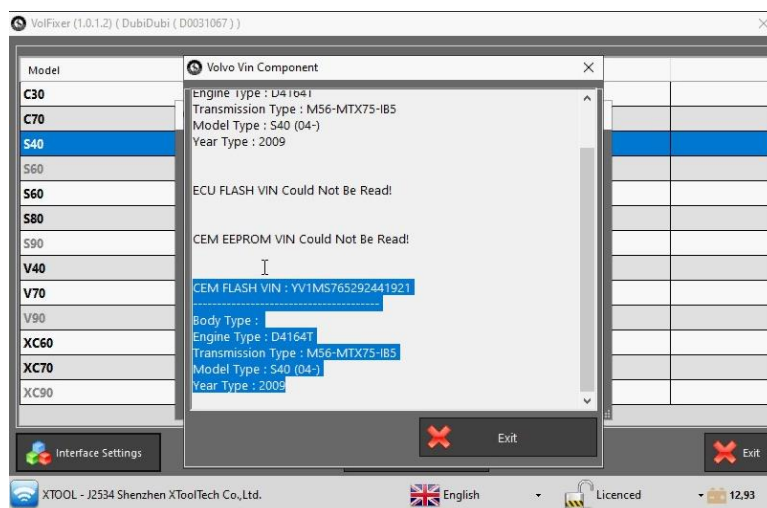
VolFixer (1.0.1.2) ( DubiDubi ( D0031067 ) )

Model
C30
C70
S40
S60
S60
S80
S90
V40
V70
V90
XC60
XC70
XC90

Volvo Vin Component

Engine Type : D4164T
Transmission Type : M56-MTX75-IB5
Model Type : S40 (04-)
Year Type : 2009

ECU FLASH VIN Could Not Be Read!

CEM EEPROM VIN Could Not Be Read!

CEM FLASH VIN : YV1MS765292441921
----------------------------------------
Body Type :
Engine Type : D4164T
Transmission Type : M56-MTX75-IB5
Model Type : S40 (04-)
Year Type : 2009

Exit

Interface Settings

Exit

XTOOL - J2534 Shenzhen XToolTech Co.,Ltd.
English
Licenced
12,93